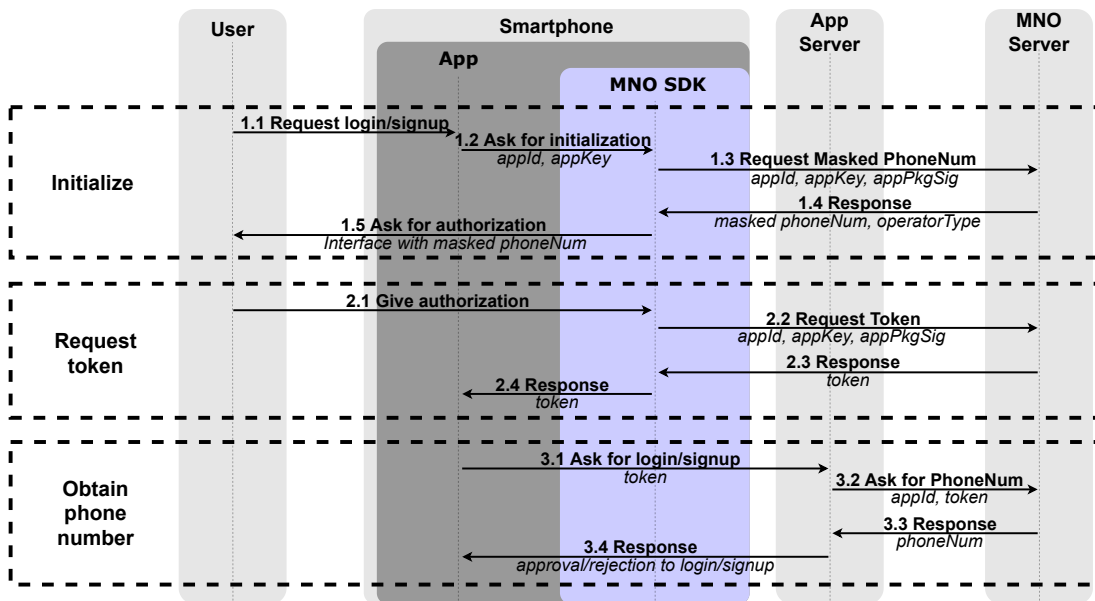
User

Smartphone

App

MNO SDK

App Server

MNO Server

Initialize

1.1 Request login/signup

1.2 Ask for initialization
appId, appKey

1.3 Request Masked PhoneNum
appId, appKey, appPkgSig

1.4 Response
masked phoneNum, operatorType

1.5 Ask for authorization
Interface with masked phoneNum

Request token

2.1 Give authorization

2.2 Request Token
appId, appKey, appPkgSig

2.3 Response
token

2.4 Response
token

Obtain phone number

3.1 Ask for login/signup
token

3.2 Ask for PhoneNum
appId, token

3.3 Response
phoneNum

3.4 Response
approval/rejection to login/signup